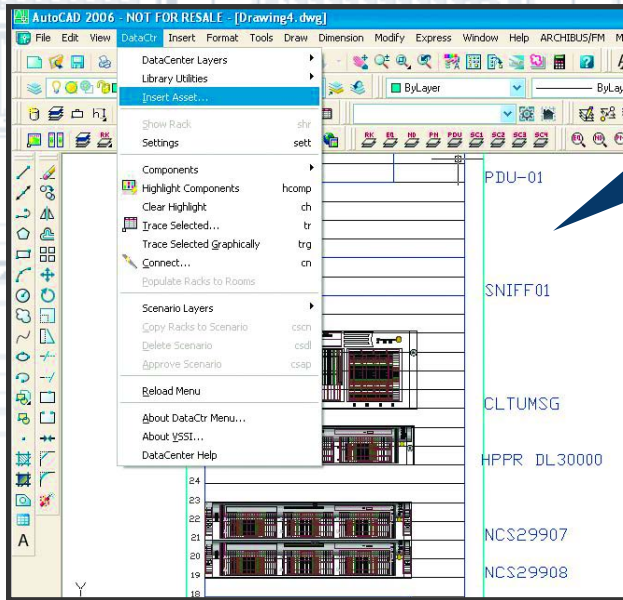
AutoCAD 2006 - NOT FOR RESALE - [Drawing4.dwg]

File Edit View DataCtr Insert Format Tools Draw Dimension Modify Express Window Help ARCHIBUS/FM M

ByLayer

ByLay

RK EL ND PH PDU SC1 SC2 SC3 SC4

| | |
|---|---|
| DataCenter Layers | |
| Library Utilities | |
| Insert Asset... | |
| Show Rack | shr |
| Settings | sett |
| Components | |
| Highlight Components | hcomp |
| Clear Highlight | ch |
| Trace Selected... | tr |
| Trace Selected Graphically | trg |
| Connect... | cn |
| Populate Racks to Rooms | |
| Scenario Layers | |
| Copy Racks to Scenario | cscn |
| Delete Scenario | csdl |
| Approve Scenario | csap |
| Reload Menu | |
| About DataCtr Menu... | |
| About VSSI... | |
| DataCenter Help | |

PDU-01

SNIFF01

CLTUMSG

HPPR DL30000

NCS29907

NCS29908

24
23
22
21
20
19
18

A

Y